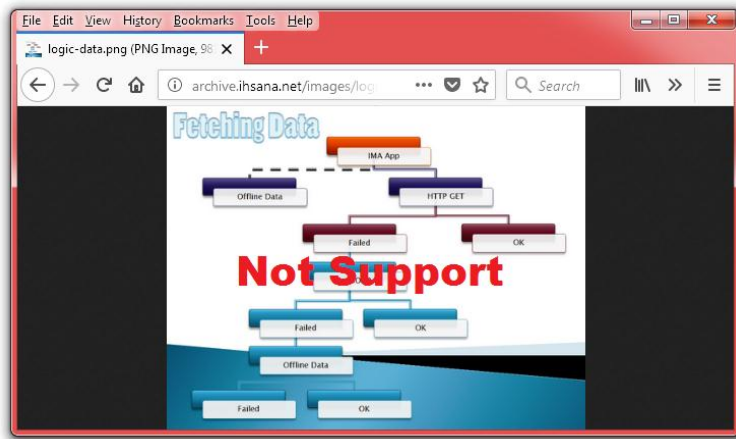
File Edit View History Bookmarks Tools Help

logic-data.png (PNG Image, 98

archive.ihsana.net/images/log

Search

Fetching Data

IMA App

Offline Data

HTTP GET

Failed

OK

Not Support

Failed

OK

Offline Data

Failed

OK